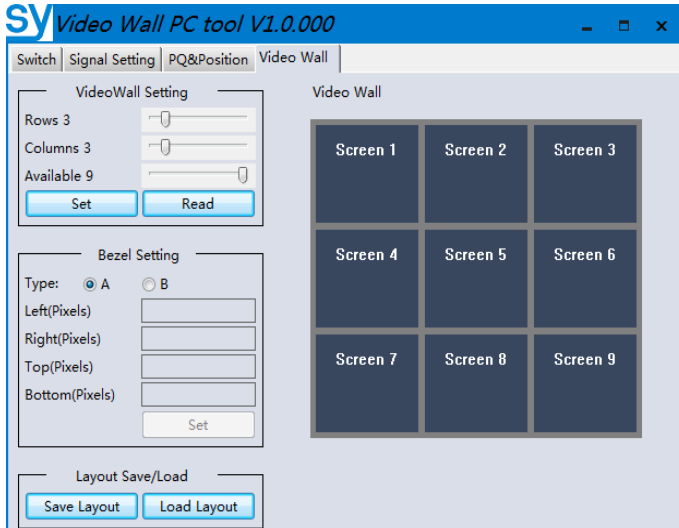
SY Video Wall PC tool V1.0.000

Switch | Signal Setting | PQ&Position | Video Wall

VideoWall Setting
Rows 3
Columns 3
Available 9
Set
Read

Bezel Setting
Type: A B
Left(Pixels)
Right(Pixels)
Top(Pixels)
Bottom(Pixels)
Set

Layout Save/Load
Save Layout
Load Layout

Video Wall

| Screen 1 | Screen 2 | Screen 3 |
|---|---|---|
| Screen 4 | Screen 5 | Screen 6 |
| Screen 7 | Screen 8 | Screen 9 |